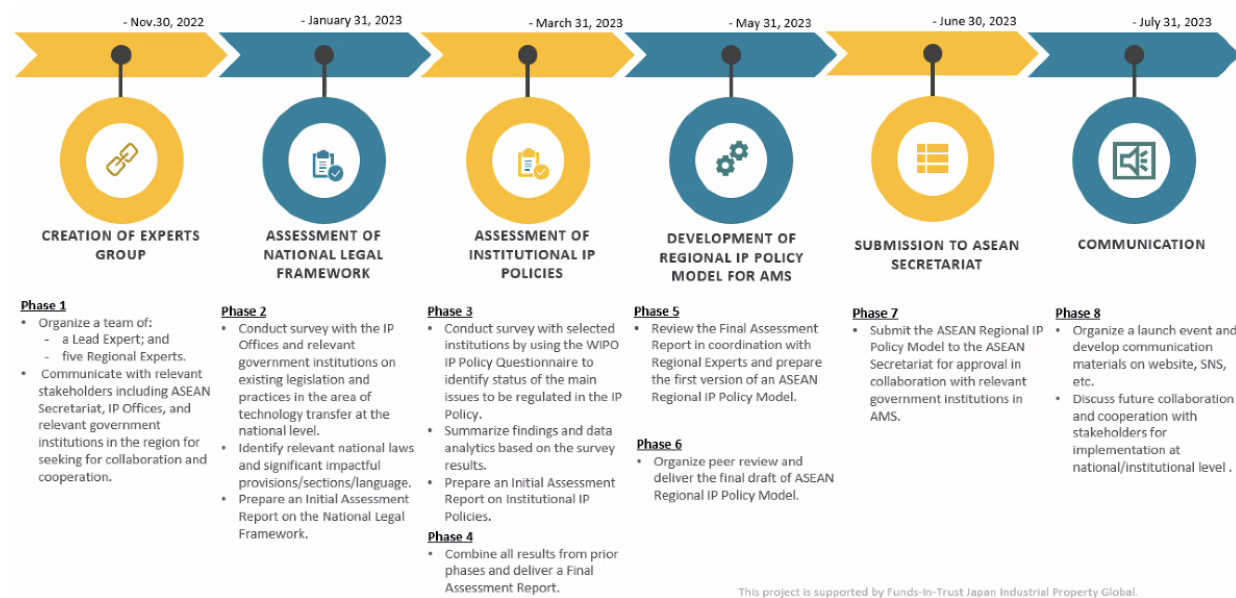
- Nov.30, 2022

- January 31, 2023

- March 31, 2023

- May 31, 2023

- June 30, 2023

- July 31, 2023

CREATION OF EXPERTS GROUP

ASSESSMENT OF NATIONAL LEGAL FRAMEWORK

ASSESSMENT OF INSTITUTIONAL IP POLICIES

DEVELOPMENT OF REGIONAL IP POLICY MODEL FOR AMS

SUBMISSION TO ASEAN SECRETARIAT

COMMUNICATION

Phase 1
• Organize a team of:
- a Lead Expert; and
- five Regional Experts.
• Communicate with relevant stakeholders including ASEAN Secretariat, IP Offices, and relevant government institutions in the region for seeking for collaboration and cooperation.

Phase 2
• Conduct survey with the IP Offices and relevant government institutions on existing legislation and practices in the area of technology transfer at the national level.
• Identify relevant national laws and significant impactful provisions/sections/language.
• Prepare an Initial Assessment Report on the National Legal Framework.

Phase 3
• Conduct survey with selected institutions by using the WIPO IP Policy Questionnaire to identify status of the main issues to be regulated in the IP Policy.
• Summarize findings and data analytics based on the survey results.
• Prepare an Initial Assessment Report on Institutional IP Policies.

Phase 4
• Combine all results from prior phases and deliver a Final Assessment Report.

Phase 5
• Review the Final Assessment Report in coordination with Regional Experts and prepare the first version of an ASEAN Regional IP Policy Model.

Phase 6
• Organize peer review and deliver the final draft of ASEAN Regional IP Policy Model.

Phase 7
• Submit the ASEAN Regional IP Policy Model to the ASEAN Secretariat for approval in collaboration with relevant government institutions in AMS.

Phase 8
• Organize a launch event and develop communication materials on website, SNS, etc.
• Discuss future collaboration and cooperation with stakeholders for implementation at national/institutional level .

This project is supported by Funds-In-Trust Japan Industrial Property Global.